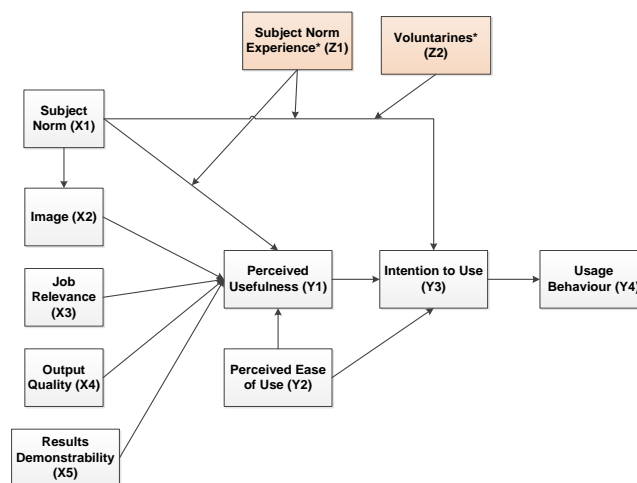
Subject Norm Experience* (Z1)

Voluntarines* (Z2)

Subject Norm (X1)

Image (X2)

Job Relevance (X3)

Output Quality (X4)

Results Demonstrability (X5)

Perceived Usefulness (Y1)

Perceived Ease of Use (Y2)

Intention to Use (Y3)

Usage Behaviour (Y4)